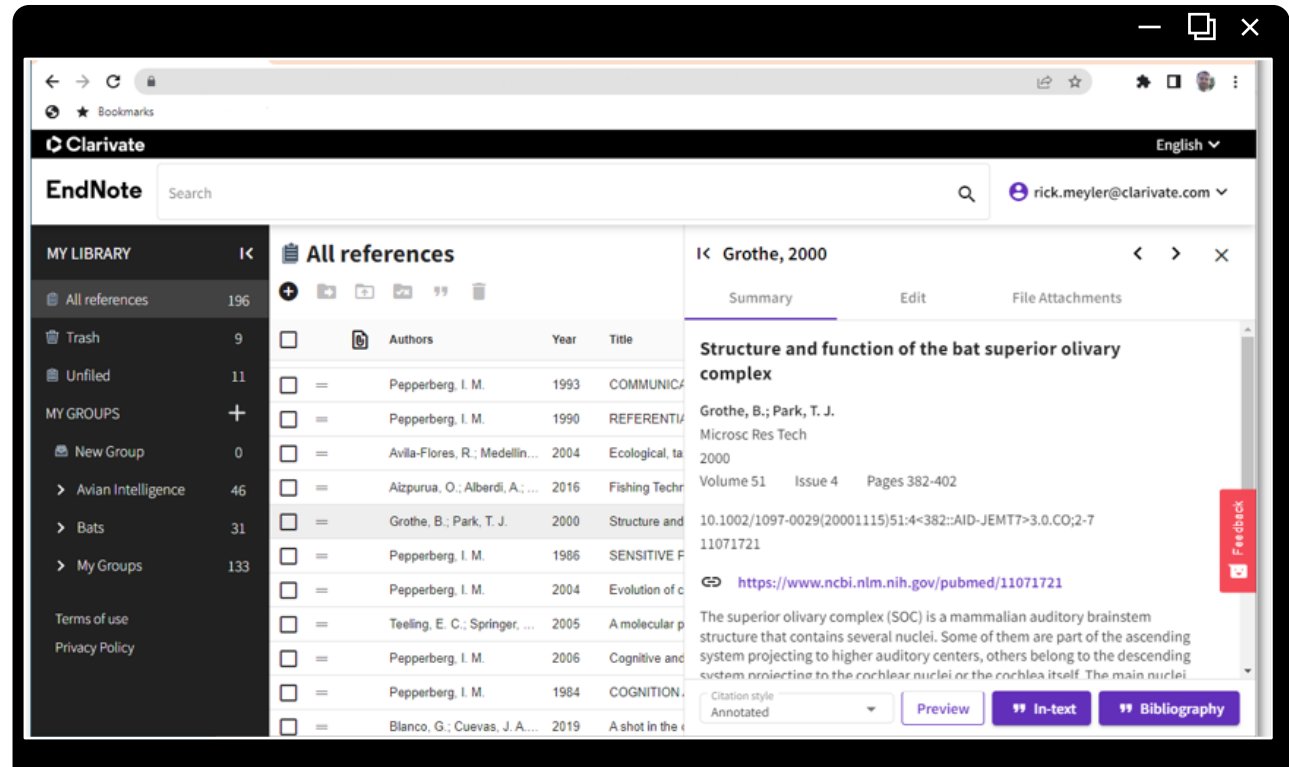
Bookmarks

Clarivate

English

EndNote

Search

rick.meyler@clarivate.com

MY LIBRARY

All references 196

Trash 9

Unfiled 11

MY GROUPS

New Group 0

Avian Intelligence 46

Bats 31

My Groups 133

Terms of use

Privacy Policy

All references

| | | Authors | Year | Title |
|---|---|---|---|---|
| | | Pepperberg, I. M. | 1993 | COMMUNICA |
| | | Pepperberg, I. M. | 1990 | REFERENTI/ |
| | | Avila-Flores, R.; Medellin... | 2004 | Ecological, ta |
| | | Aizpurua, O.; Alberdi, A.; ... | 2016 | Fishing Techn |
| | | Grothe, B.; Park, T. J. | 2000 | Structure and |
| | | Pepperberg, I. M. | 1986 | SENSITIVE F |
| | | Pepperberg, I. M. | 2004 | Evolution of c |
| | | Teeling, E. C.; Springer, ... | 2005 | A molecular p |
| | | Pepperberg, I. M. | 2006 | Cognitive and |
| | | Pepperberg, I. M. | 1984 | COGNITION |
| | | Blanco, G.; Cuevas, J. A.... | 2019 | A shot in the |

Grothe, 2000

Summary Edit File Attachments

Structure and function of the bat superior olivary complex

Grothe, B.; Park, T. J.
Microsc Res Tech
2000
Volume 51 Issue 4 Pages 382-402

10.1002/1097-0029(20001115)51:4<382::AID-JEMT7>3.0.CO;2-7
11071721

https://www.ncbi.nlm.nih.gov/pubmed/11071721

The superior olivary complex (SOC) is a mammalian auditory brainstem structure that contains several nuclei. Some of them are part of the ascending system projecting to higher auditory centers, others belong to the descending system projecting to the cochlear nuclei or the cochlea itself. The main nuclei

Feedback

Citation style
Annotated

Preview In-text Bibliography